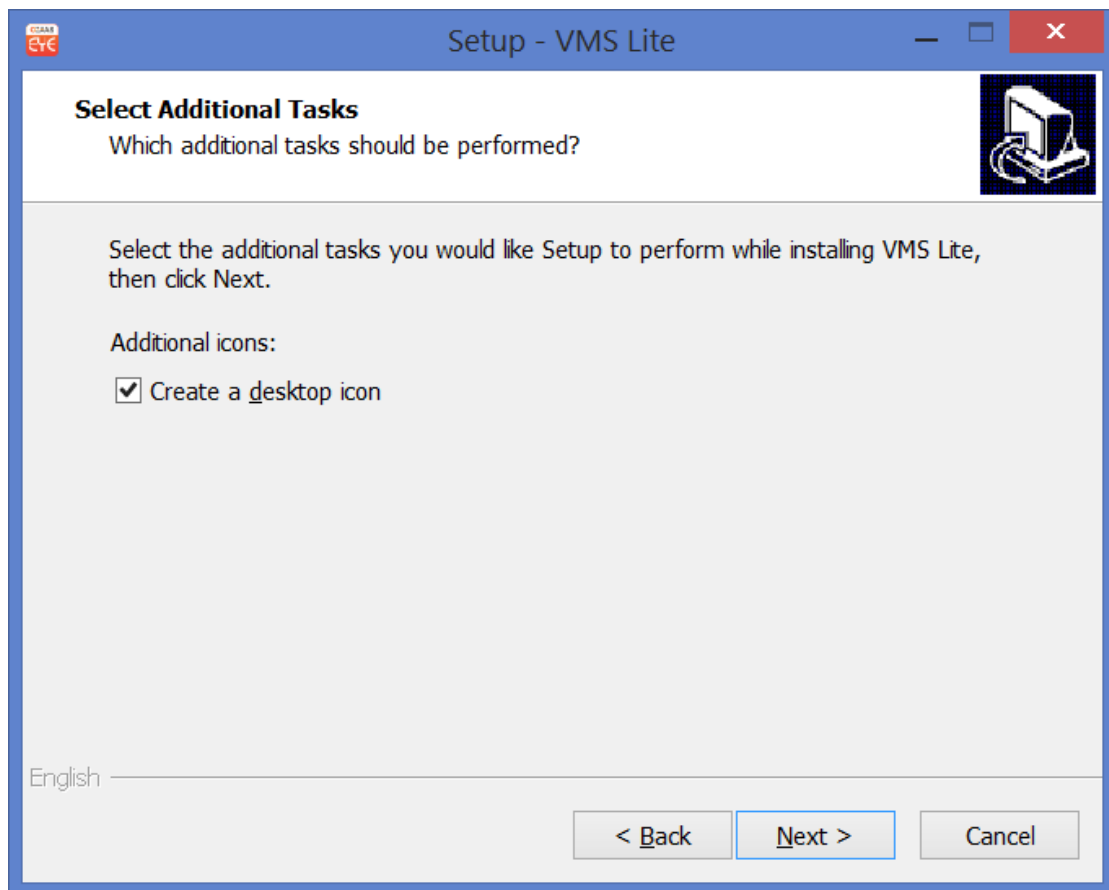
Setup - VMS Lite

Select Additional Tasks
Which additional tasks should be performed?

Select the additional tasks you would like Setup to perform while installing VMS Lite, then click Next.

Additional icons:

Create a desktop icon

English

< Back
Next >
Cancel